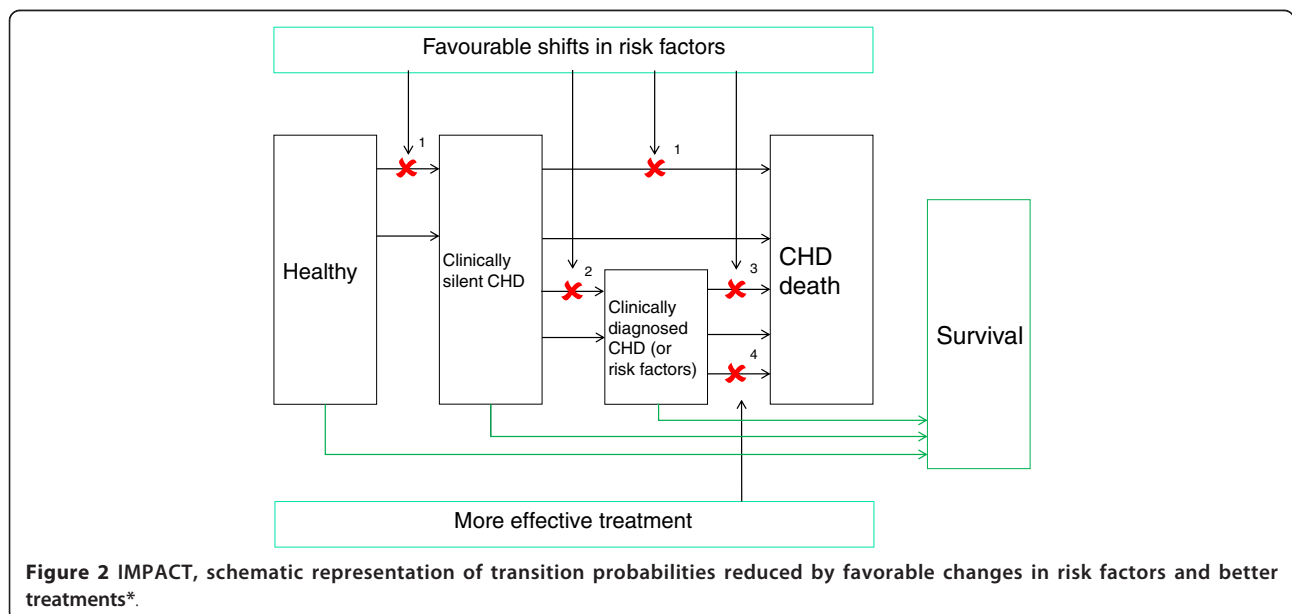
Favourable shifts in risk factors

1

1

Healthy

Clinically silent CHD

2

Clinically diagnosed CHD (or risk factors)

3

4

CHD death

Survival

More effective treatment

**Figure 2** IMPACT, schematic representation of transition probabilities reduced by favorable changes in risk factors and better treatments*.